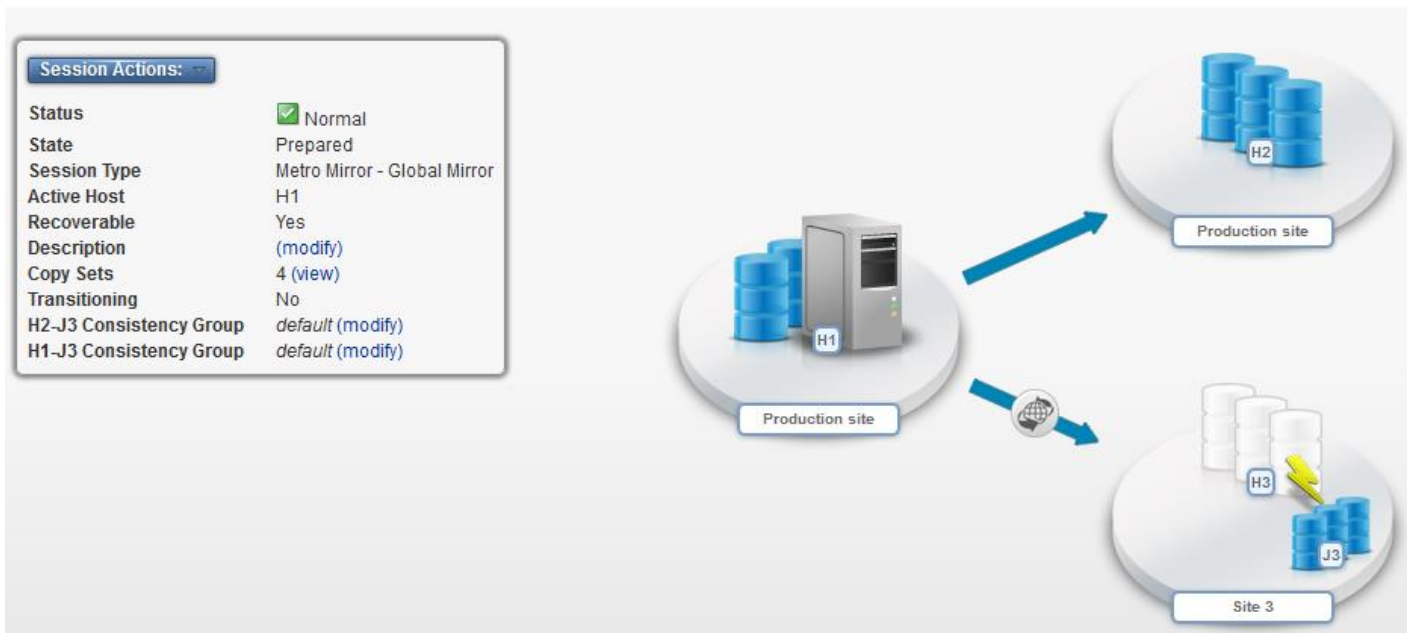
Session Actions:

| | |
|---|---|
| Status | Normal |
| State | Prepared |
| Session Type | Metro Mirror - Global Mirror |
| Active Host | H1 |
| Recoverable | Yes |
| Description | (modify) |
| Copy Sets | 4 (view) |
| Transitioning | No |
| H2-J3 Consistency Group | default (modify) |
| H1-J3 Consistency Group | default (modify) |

H1
Production site

H2
Production site

H3
J3
Site 3